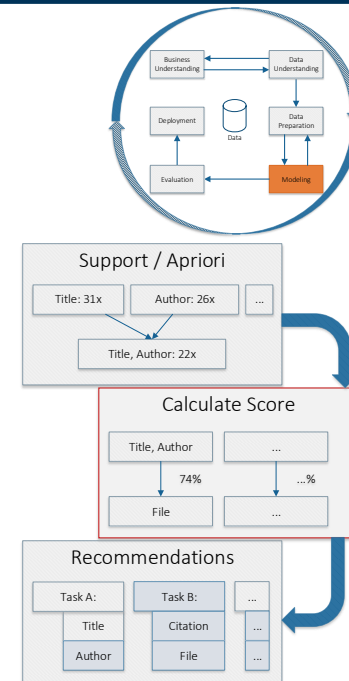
Business Understanding

Data Understanding

Data Preparation

Data

Deployment

Modeling

Evaluation

Support / Apriori

Title: 31x

Author: 26x

...

Title, Author: 22x

Calculate Score

Title, Author

...

74%

...%

File

...

Recommendations

Task A:

Task B:

...

Title

Citation

...

Author

File

...